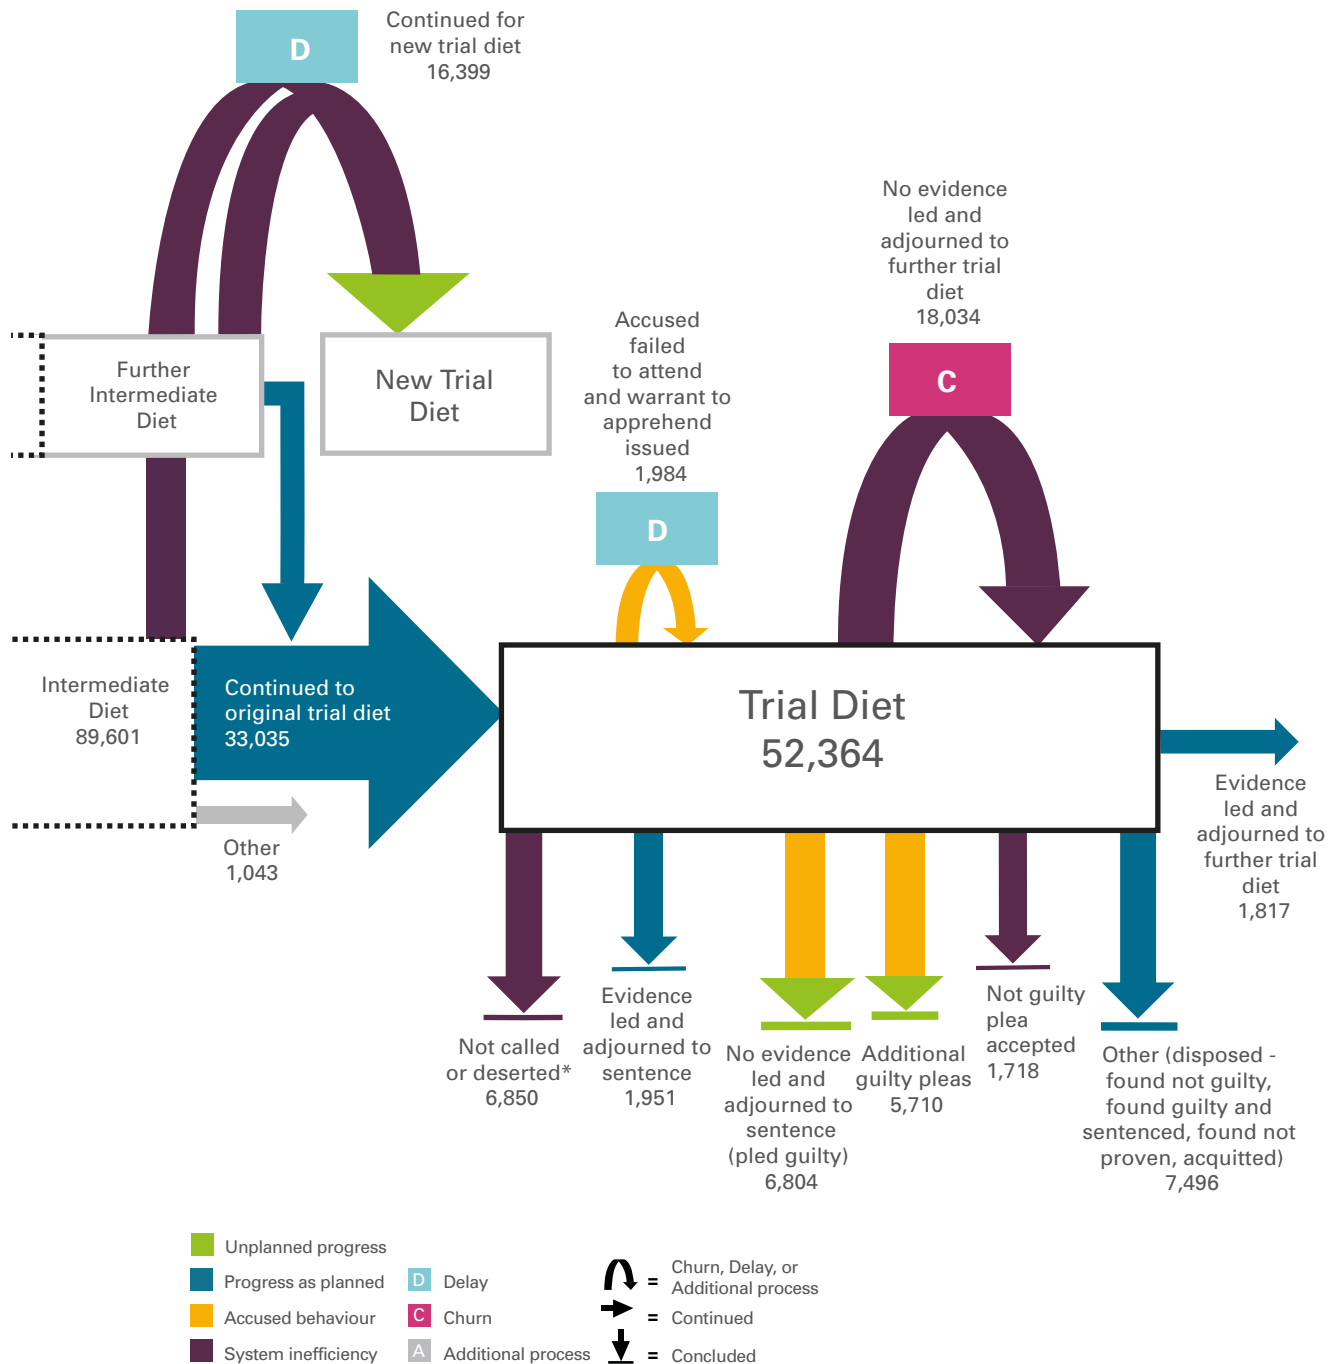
D

Continued for new trial diet 16,399

Further Intermediate Diet

New Trial Diet

No evidence led and adjourned to further trial diet 18,034

C

Accused failed to attend and warrant to apprehend issued 1,984

D

Intermediate Diet 89,601

Continued to original trial diet 33,035

Trial Diet 52,364

Evidence led and adjourned to further trial diet 1,817

Other 1,043

Not called or deserted* 6,850

Evidence led and adjourned to sentence 1,951

No evidence led and adjourned to sentence (pled guilty) 6,804

Additional guilty pleas 5,710

Not guilty plea accepted 1,718

Other (disposed - found not guilty, found guilty and sentenced, found not proven, acquitted) 7,496

Unplanned progress

Progress as planned

Accused behaviour

System inefficiency

D Delay

C Churn

A Additional process

= Churn, Delay, or Additional process

= Continued

= Concluded